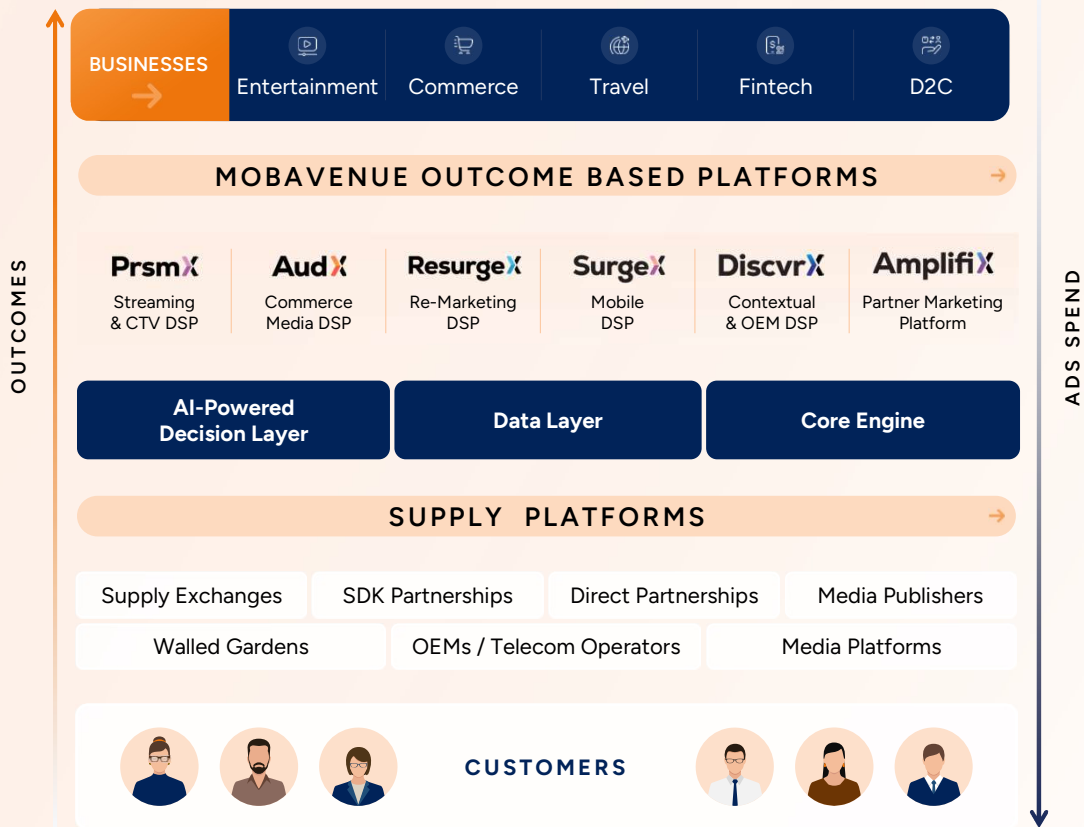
OUTCOMES

BUSINESSES

Entertainment

Commerce

Travel

Fintech

D2C

MOBAVENUE OUTCOME BASED PLATFORMS

PrsmX
Streaming & CTV DSP

AudX
Commerce Media DSP

ResurgeX
Re-Marketing DSP

SurgeX
Mobile DSP

DiscvrX
Contextual & OEM DSP

AmplifiX
Partner Marketing Platform

AI-Powered Decision Layer

Data Layer

Core Engine

SUPPLY PLATFORMS

| Supply Exchanges | SDK Partnerships | Direct Partnerships | Media Publishers |
|---|---|---|---|
| Walled Gardens | OEMs / Telecom Operators | Media Platforms | |

CUSTOMERS

ADS SPEND